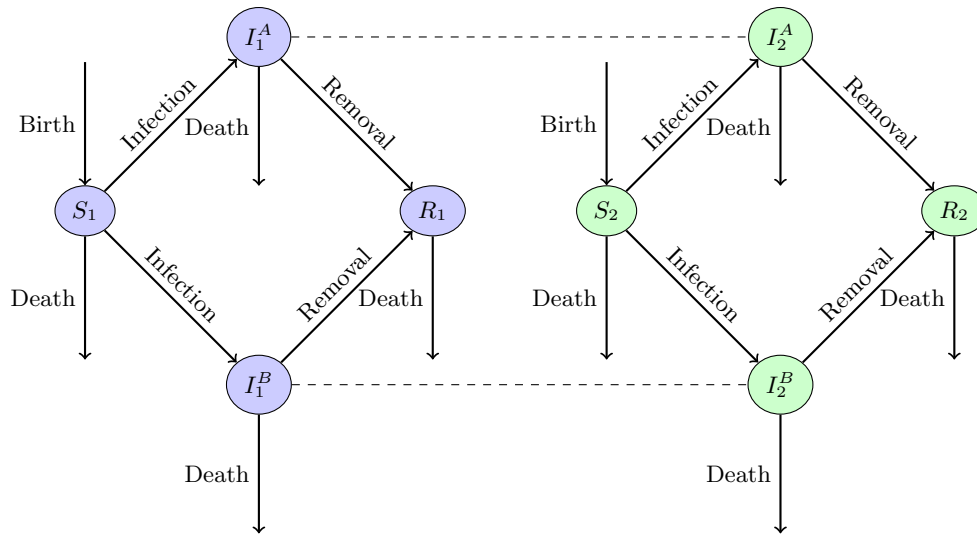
$I_1^A$

$I_2^A$

Birth

Infection

Death

Removal

Birth

Infection

Death

Removal

$S_1$

$R_1$

$S_2$

$R_2$

Death

Infection

Removal

Death

Death

Infection

Removal

Death

$I_1^B$

$I_2^B$

Death

Death